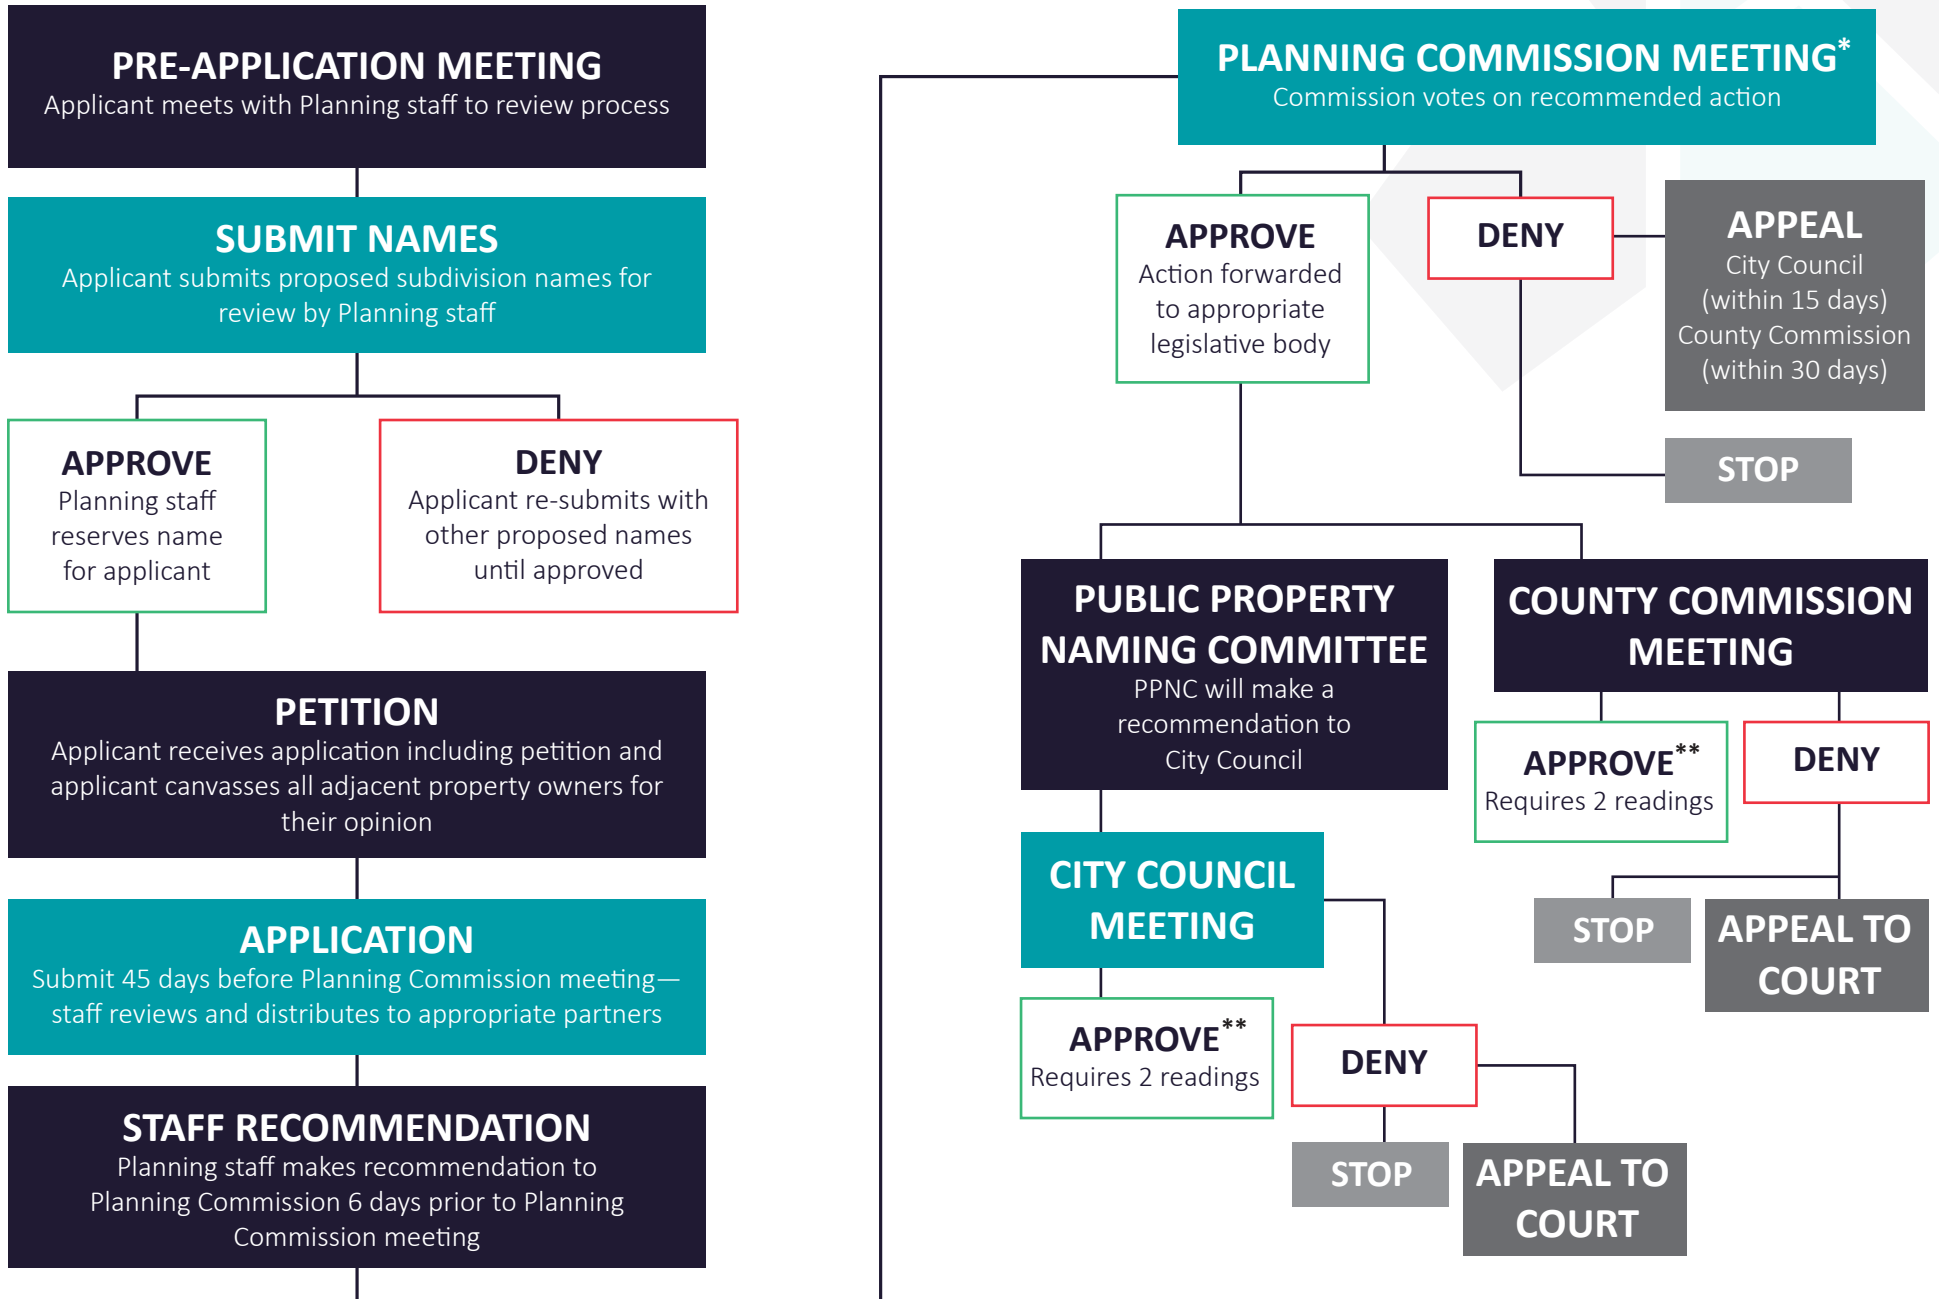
PRE-APPLICATION MEETING
Applicant meets with Planning staff to review process

SUBMIT NAMES
Applicant submits proposed subdivision names for review by Planning staff

APPROVE
Planning staff reserves name for applicant

DENY
Applicant re-submits with other proposed names until approved

PETITION
Applicant receives application including petition and applicant canvasses all adjacent property owners for their opinion

APPLICATION
Submit 45 days before Planning Commission meeting—staff reviews and distributes to appropriate partners

STAFF RECOMMENDATION
Planning staff makes recommendation to Planning Commission 6 days prior to Planning Commission meeting

PLANNING COMMISSION MEETING*
Commission votes on recommended action

APPROVE
Action forwarded to appropriate legislative body

DENY

APPEAL
City Council (within 15 days)
County Commission (within 30 days)

STOP

PUBLIC PROPERTY NAMING COMMITTEE
PPNC will make a recommendation to City Council

COUNTY COMMISSION MEETING

APPROVE**
Requires 2 readings

DENY

STOP

APPEAL TO COURT

CITY COUNCIL MEETING

APPROVE**
Requires 2 readings

DENY

STOP

APPEAL TO COURT